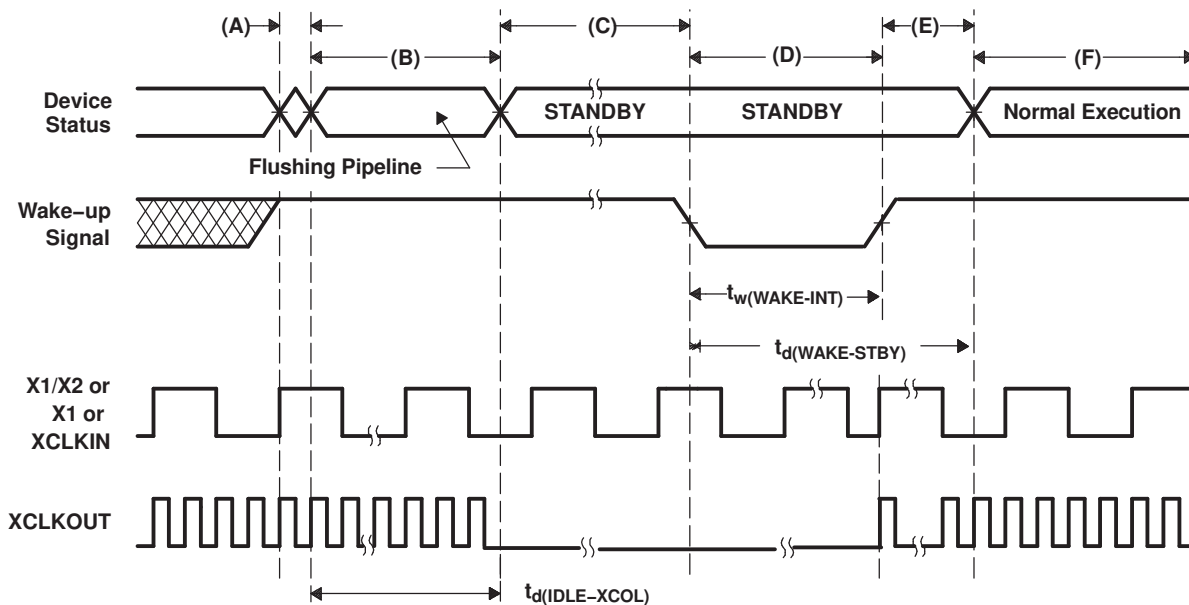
(A)

(B)

(C)

(D)

(E)

(F)

Device Status

STANDBY

STANDBY

Normal Execution

Flushing Pipeline

Wake−up Signal

$t_{w(WAKE-INT)}$

$t_{d(WAKE-STBY)}$

X1/X2 or X1 or XCLKIN

XCLKOUT

$t_{d(IDLE-XCOL)}$